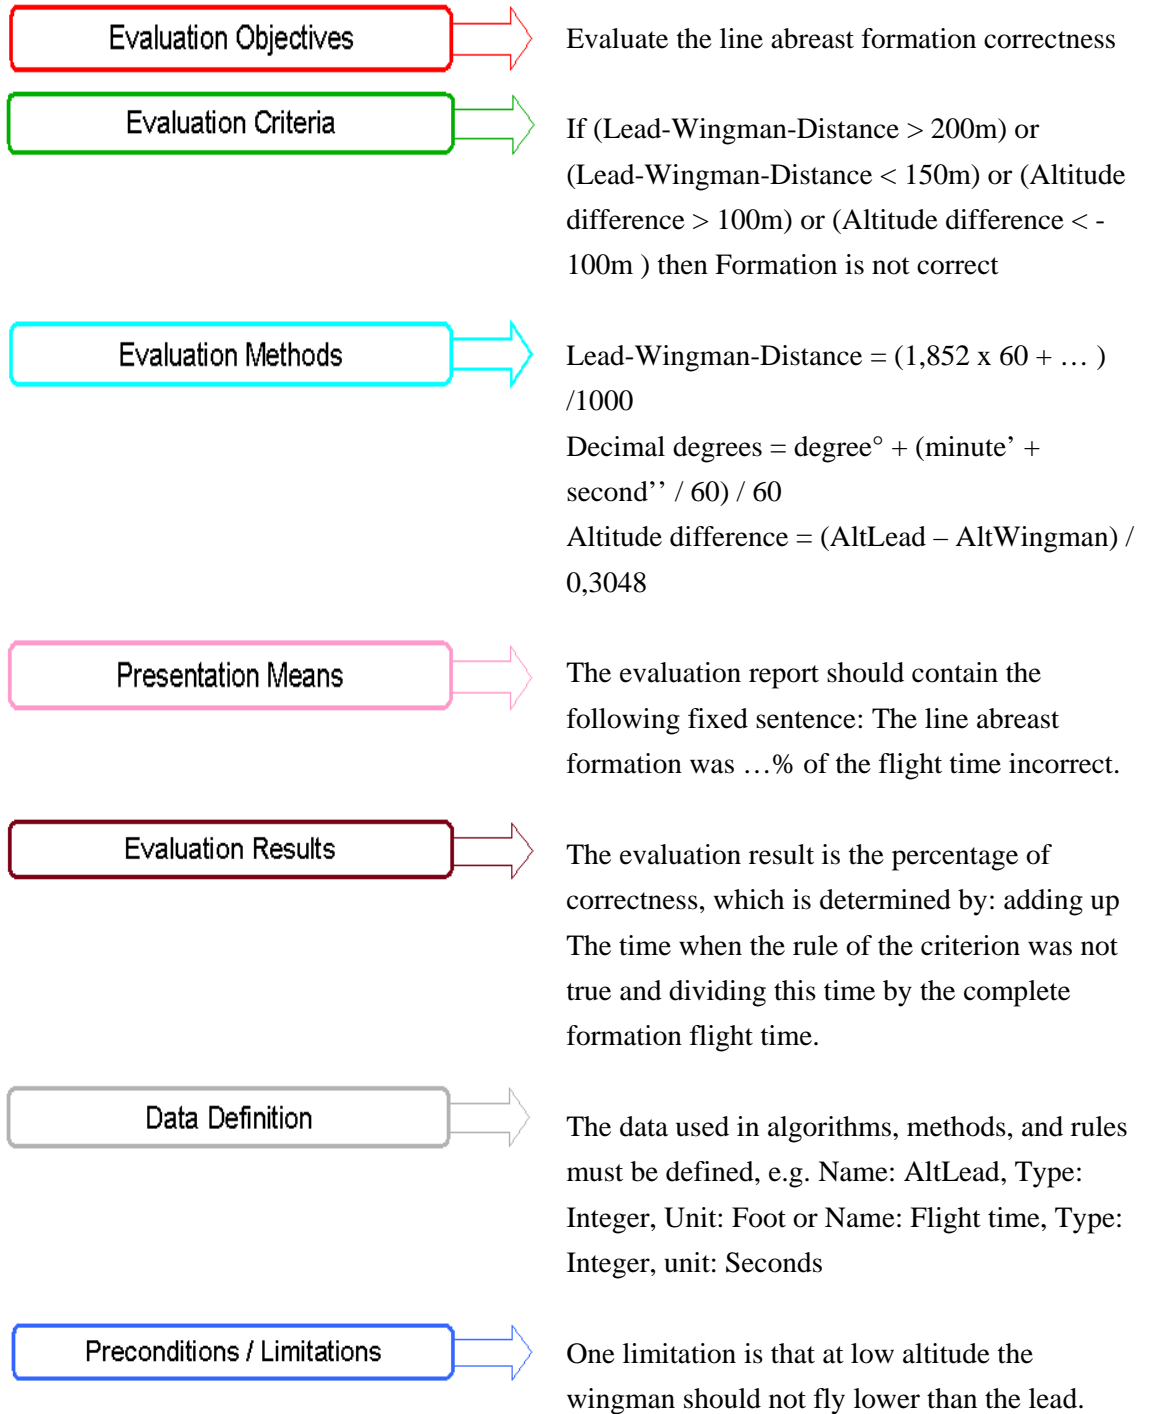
Evaluation Objectives

Evaluate the line abreast formation correctness

Evaluation Criteria

If (Lead-Wingman-Distance > 200m) or (Lead-Wingman-Distance < 150m) or (Altitude difference > 100m) or (Altitude difference < -100m ) then Formation is not correct

Evaluation Methods

Lead-Wingman-Distance = (1,852 x 60 + … ) /1000
Decimal degrees = degree° + (minute’ + second’’ / 60) / 60
Altitude difference = (AltLead – AltWingman) / 0,3048

Presentation Means

The evaluation report should contain the following fixed sentence: The line abreast formation was …% of the flight time incorrect.

Evaluation Results

The evaluation result is the percentage of correctness, which is determined by: adding up The time when the rule of the criterion was not true and dividing this time by the complete formation flight time.

Data Definition

The data used in algorithms, methods, and rules must be defined, e.g. Name: AltLead, Type: Integer, Unit: Foot or Name: Flight time, Type: Integer, unit: Seconds

Preconditions / Limitations

One limitation is that at low altitude the wingman should not fly lower than the lead.